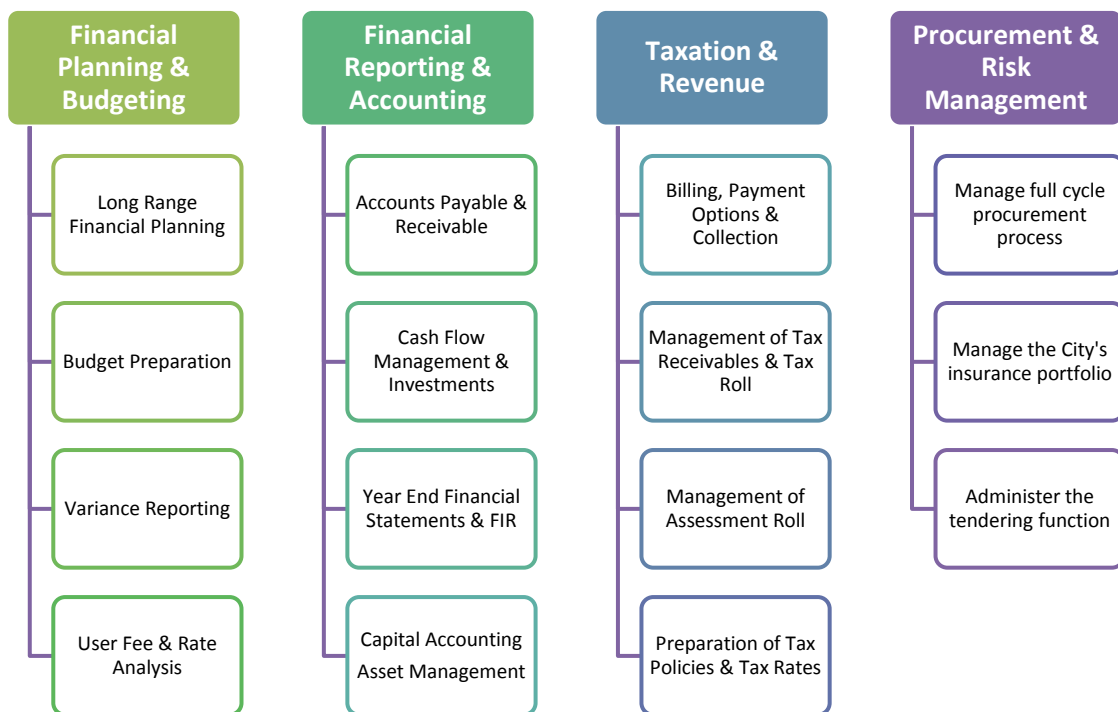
Financial Planning & Budgeting

Long Range Financial Planning

Budget Preparation

Variance Reporting

User Fee & Rate Analysis

Financial Reporting & Accounting

Accounts Payable & Receivable

Cash Flow Management & Investments

Year End Financial Statements & FIR

Capital Accounting Asset Management

Taxation & Revenue

Billing, Payment Options & Collection

Management of Tax Receivables & Tax Roll

Management of Assessment Roll

Preparation of Tax Policies & Tax Rates

Procurement & Risk Management

Manage full cycle procurement process

Manage the City's insurance portfolio

Administer the tendering function